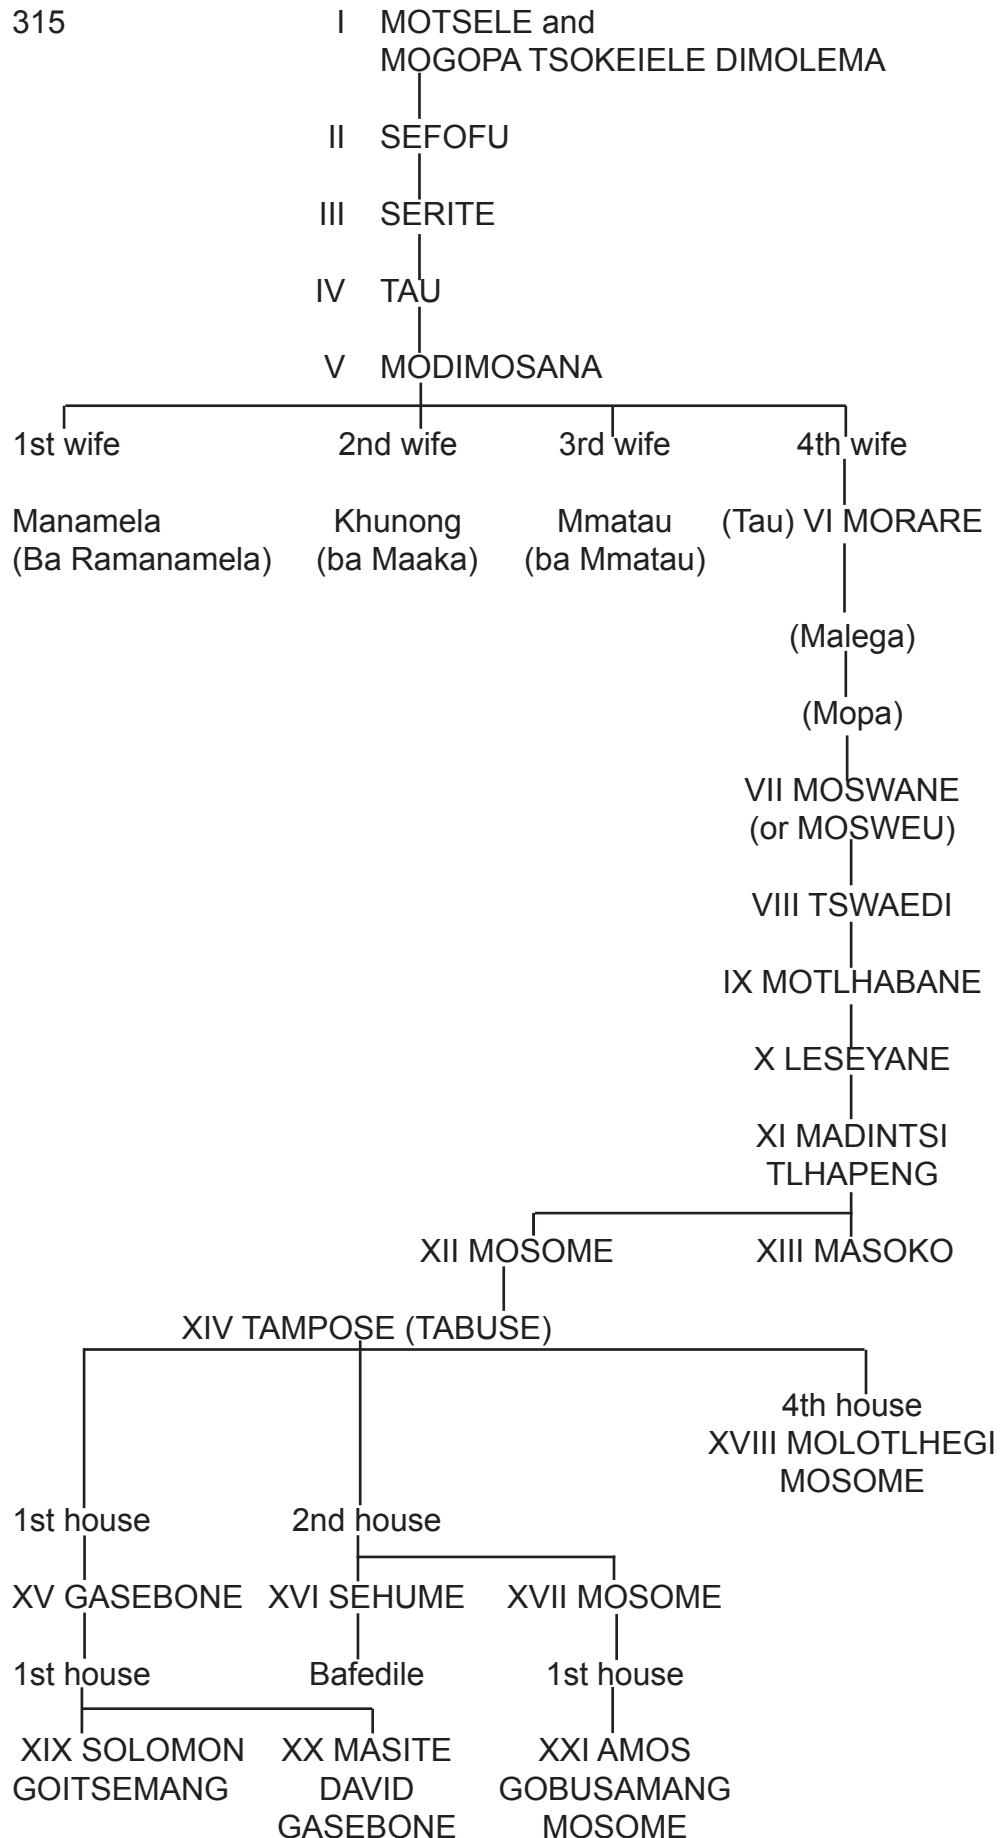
315

I MOTSELE and
MOGOPA TSOKEIELE DIMOLEMA

II SEFOFU

III SERITE

IV TAU

V MODIMOSANA

1st wife

Manamela
(Ba Ramanamela)

2nd wife

Khunong
(ba Maaka)

3rd wife

Mmatau
(ba Mmatau)

4th wife

(Tau) VI MORARE

(Malega)

(Mopa)

VII MOSWANE
(or MOSWEU)

VIII TSWAEDI

IX MOTLHABANE

X LESEYANE

XI MADINTSI
TLHAPENG

XII MOSOME

XIII MASOKO

XIV TAMPOSE (TABUSE)

4th house
XVIII MOLOTLHEGI
MOSOME

1st house

XV GASEBONE

1st house

XIX SOLOMON
GOITSEMANG

XX MASITE
DAVID
GASEBONE

2nd house

XVI SEHUME

Bafedile

XVII MOSOME

1st house

XXI AMOS
GOBUSAMANG
MOSOME